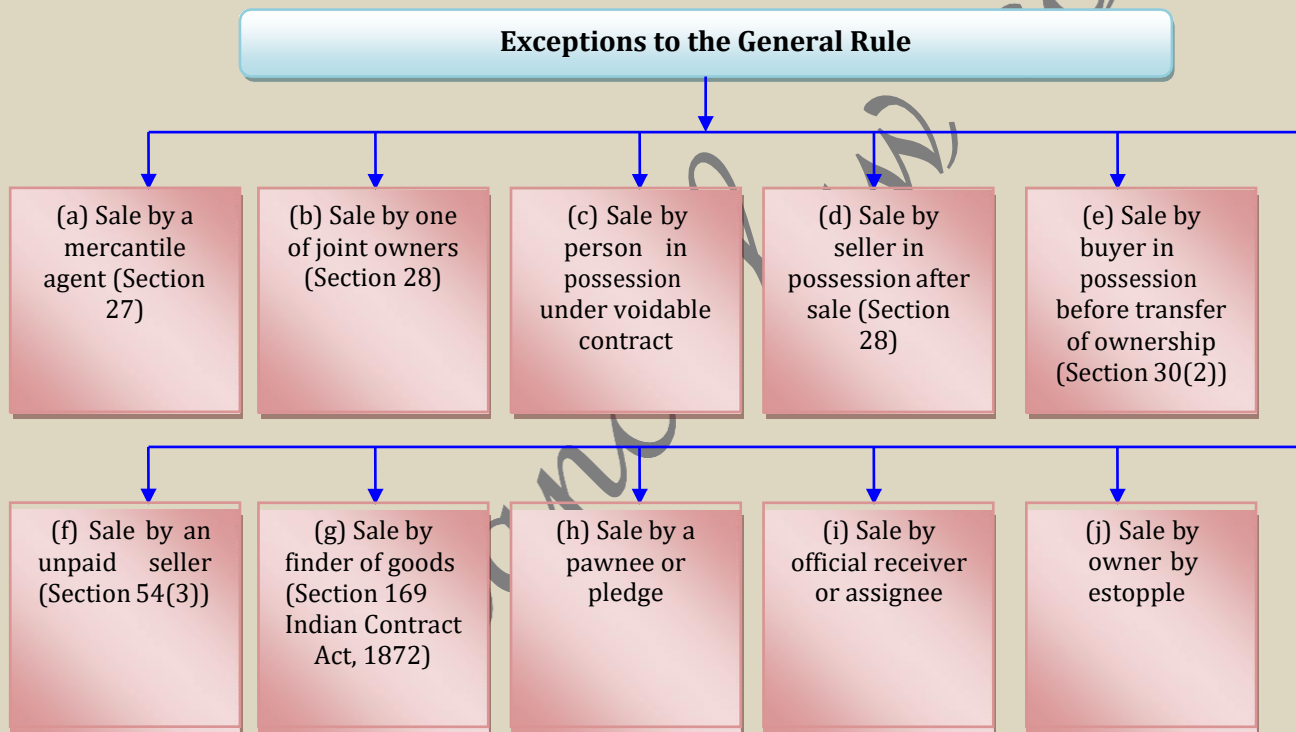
Exceptions to the General Rule

(a) Sale by a mercantile agent (Section 27)

(b) Sale by one of joint owners (Section 28)

(c) Sale by person in possession under voidable contract

(d) Sale by seller in possession after sale (Section 28)

(e) Sale by buyer in possession before transfer of ownership (Section 30(2))

(f) Sale by an unpaid seller (Section 54(3))

(g) Sale by finder of goods (Section 169 Indian Contract Act, 1872)

(h) Sale by a pawnee or pledge

(i) Sale by official receiver or assignee

(j) Sale by owner by estopple